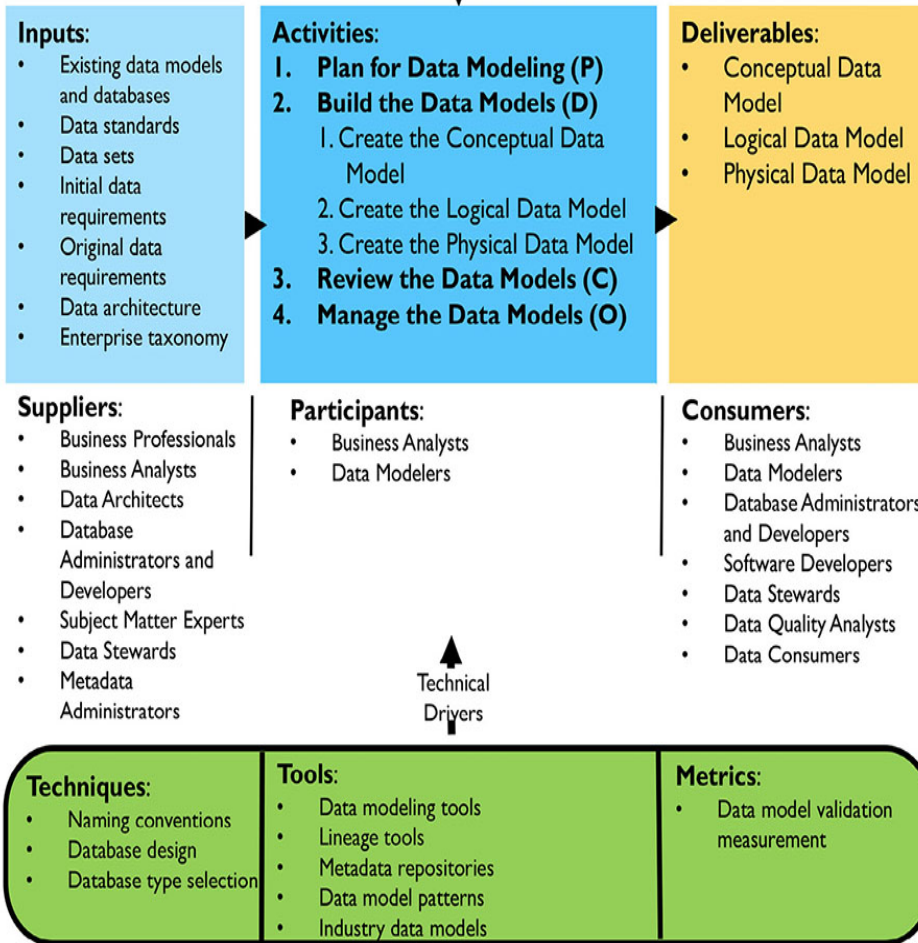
Inputs:
- Existing data models and databases
- Data standards
- Data sets
- Initial data requirements
- Original data requirements
- Data architecture
- Enterprise taxonomy

Activities:
1. Plan for Data Modeling (P)
2. Build the Data Models (D)
1. Create the Conceptual Data Model
2. Create the Logical Data Model
3. Create the Physical Data Model
3. Review the Data Models (C)
4. Manage the Data Models (O)

Deliverables:
- Conceptual Data Model
- Logical Data Model
- Physical Data Model

Suppliers:
- Business Professionals
- Business Analysts
- Data Architects
- Database Administrators and Developers
- Subject Matter Experts
- Data Stewards
- Metadata Administrators

Participants:
- Business Analysts
- Data Modelers

Consumers:
- Business Analysts
- Data Modelers
- Database Administrators and Developers
- Software Developers
- Data Stewards
- Data Quality Analysts
- Data Consumers

Technical Drivers

Techniques:
- Naming conventions
- Database design
- Database type selection

Tools:
- Data modeling tools
- Lineage tools
- Metadata repositories
- Data model patterns
- Industry data models

Metrics:
- Data model validation measurement